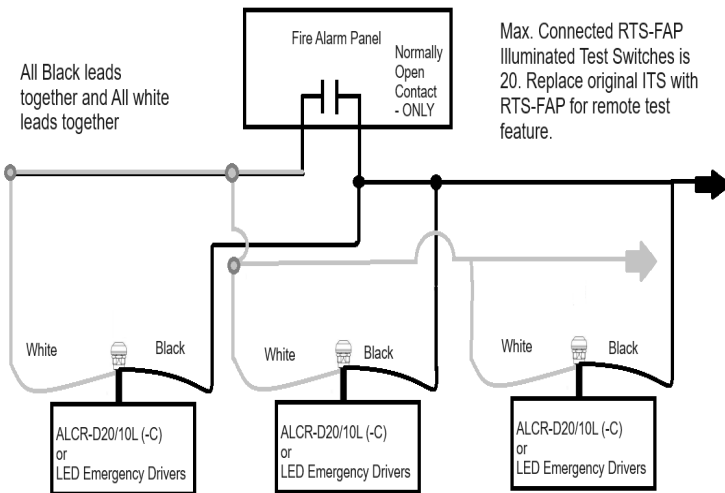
Fire Alarm Panel

Normally Open Contact - ONLY

Max. Connected RTS-FAP Illuminated Test Switches is 20. Replace original ITS with RTS-FAP for remote test feature.

All Black leads together and All white leads together

White

Black

White

Black

White

Black

ALCR-D20/10L (-C) or LED Emergency Drivers

ALCR-D20/10L (-C) or LED Emergency Drivers

ALCR-D20/10L (-C) or LED Emergency Drivers